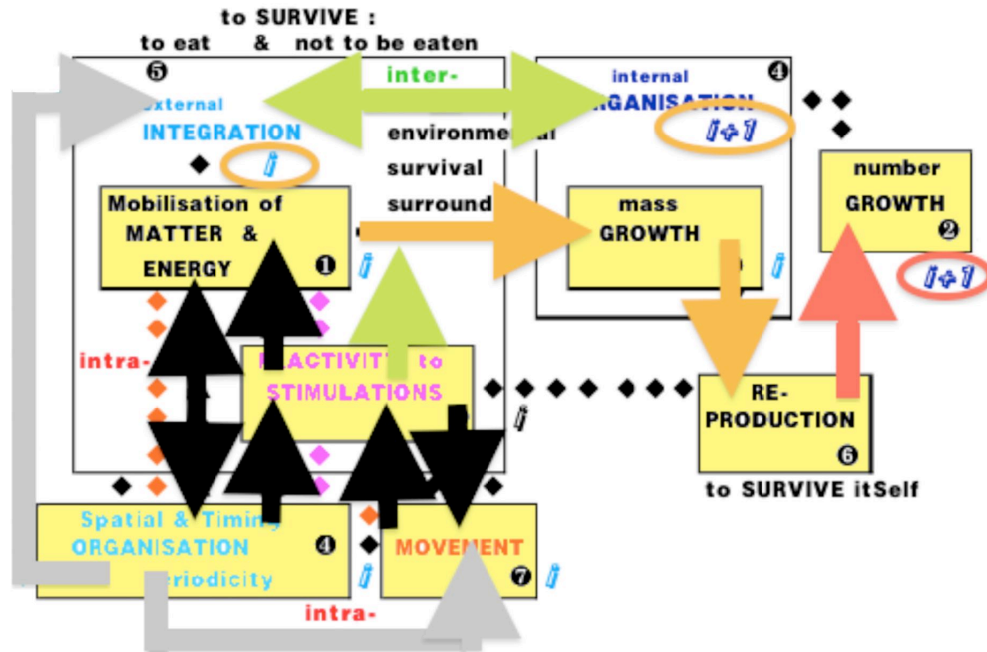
to SURVIVE :
to eat & not to be eaten

❺ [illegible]xternal
INTEGRATION
i

inter-

environmen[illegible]
survival
surround

internal
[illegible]RGANISATION ❹
i+1

number
GROWTH ❷
i+1

Mobilisation of
MATTER &
ENERGY ❶ i

mass
GROWTH
i

intra-

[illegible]ACTIVIT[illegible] to
STIMULATIONS

i

RE-
PRODUCTION
❻
to SURVIVE itSelf

Spatial & Timing
ORGANISATION ❹
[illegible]eriodicity i

MOVEMENT ❼ i

intra-